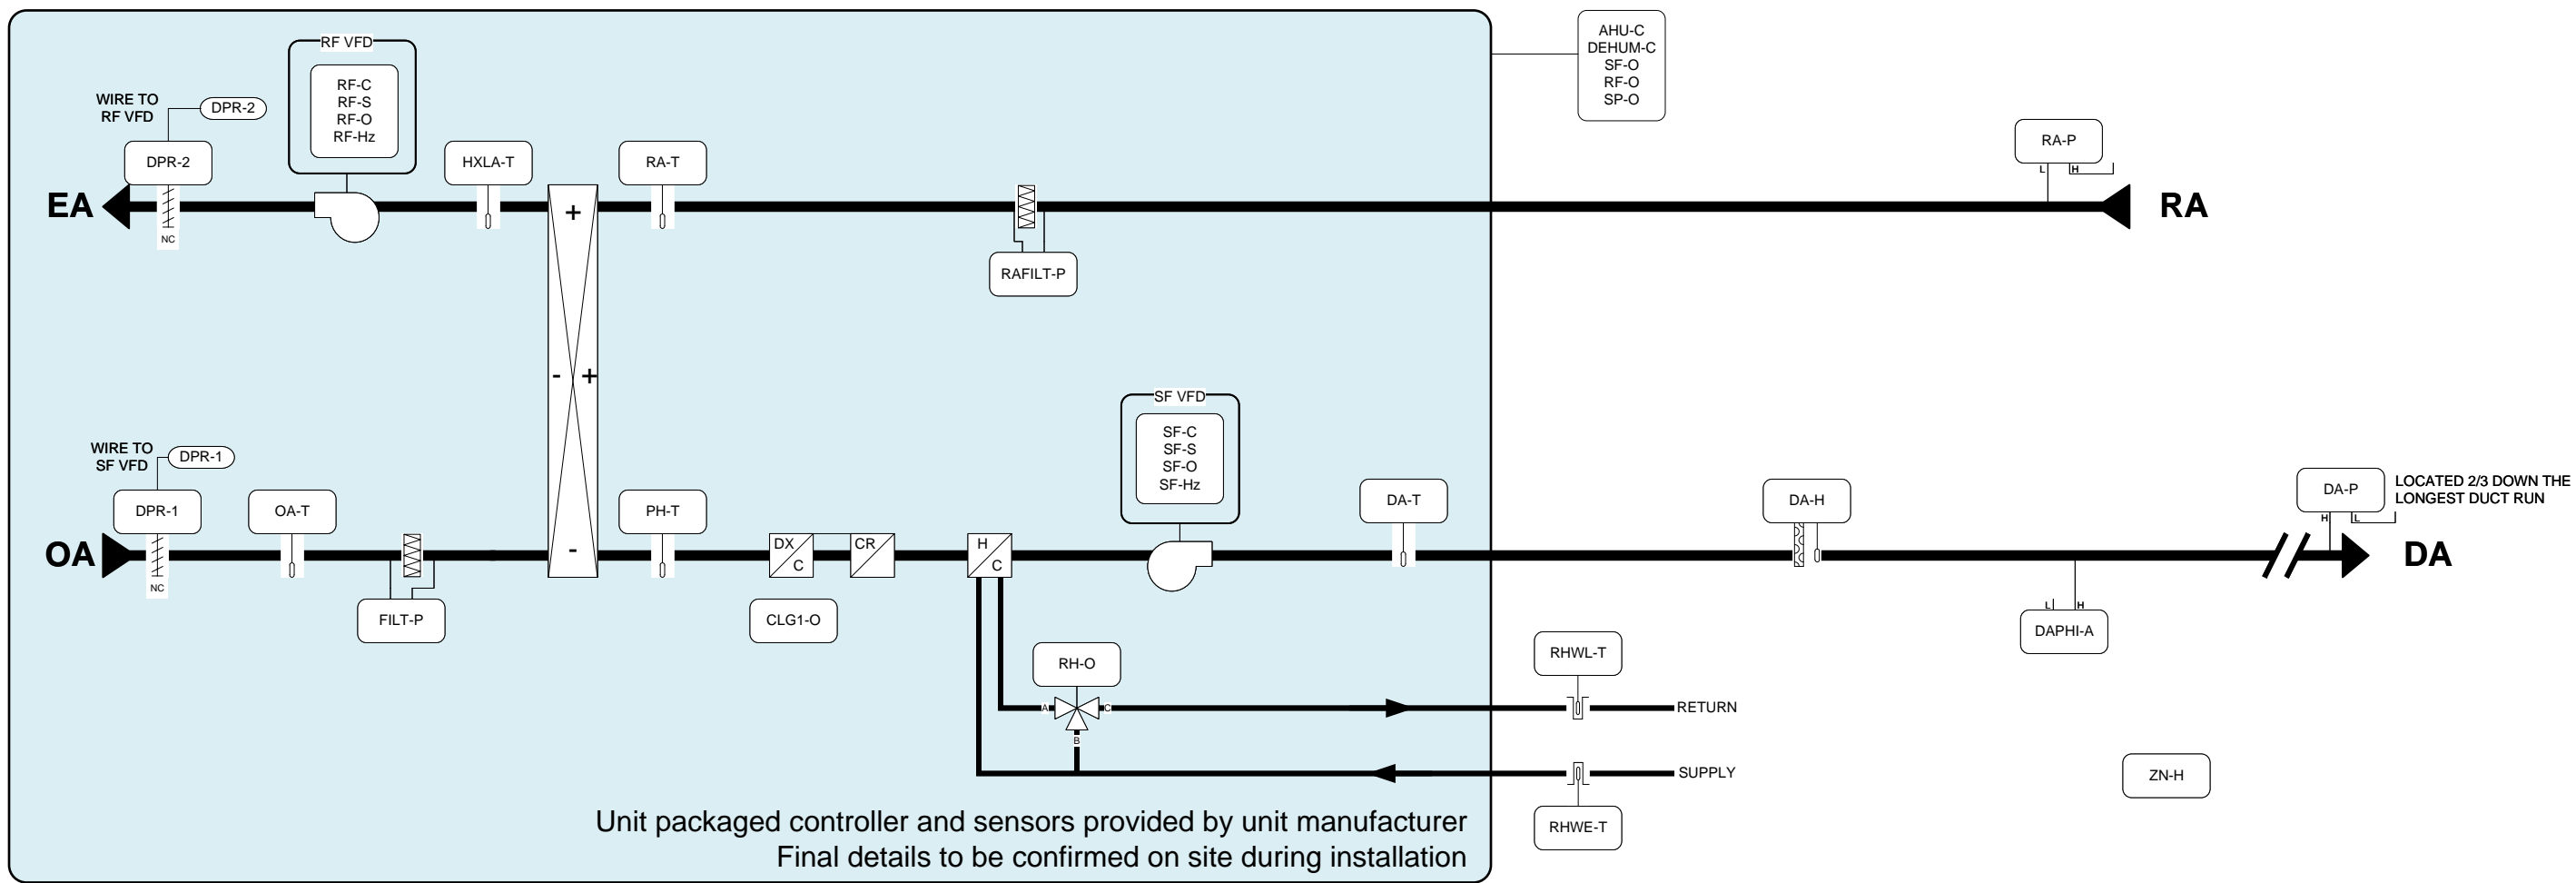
RF VFD
RF-C
RF-S
RF-O
RF-Hz

WIRE TO RF VFD
DPR-2
DPR-2
HXLA-T
RA-T
AHU-C
DEHUM-C
SF-O
RF-O
SP-O
RA-P
L H
EA
+
NC
RA
RAFILT-P
- +
SF VFD
SF-C
SF-S
SF-O
SF-Hz
WIRE TO SF VFD
DPR-1
DPR-1
OA-T
PH-T
DA-T
DA-H
DA-P
LOCATED 2/3 DOWN THE LONGEST DUCT RUN
H L
OA
-
DX C
CR
H C
DA
NC
FILT-P
CLG1-O
L H
DAPHI-A
RH-O
RHWL-T
A C
B
RETURN
SUPPLY
ZN-H
RHWE-T
Unit packaged controller and sensors provided by unit manufacturer
Final details to be confirmed on site during installation